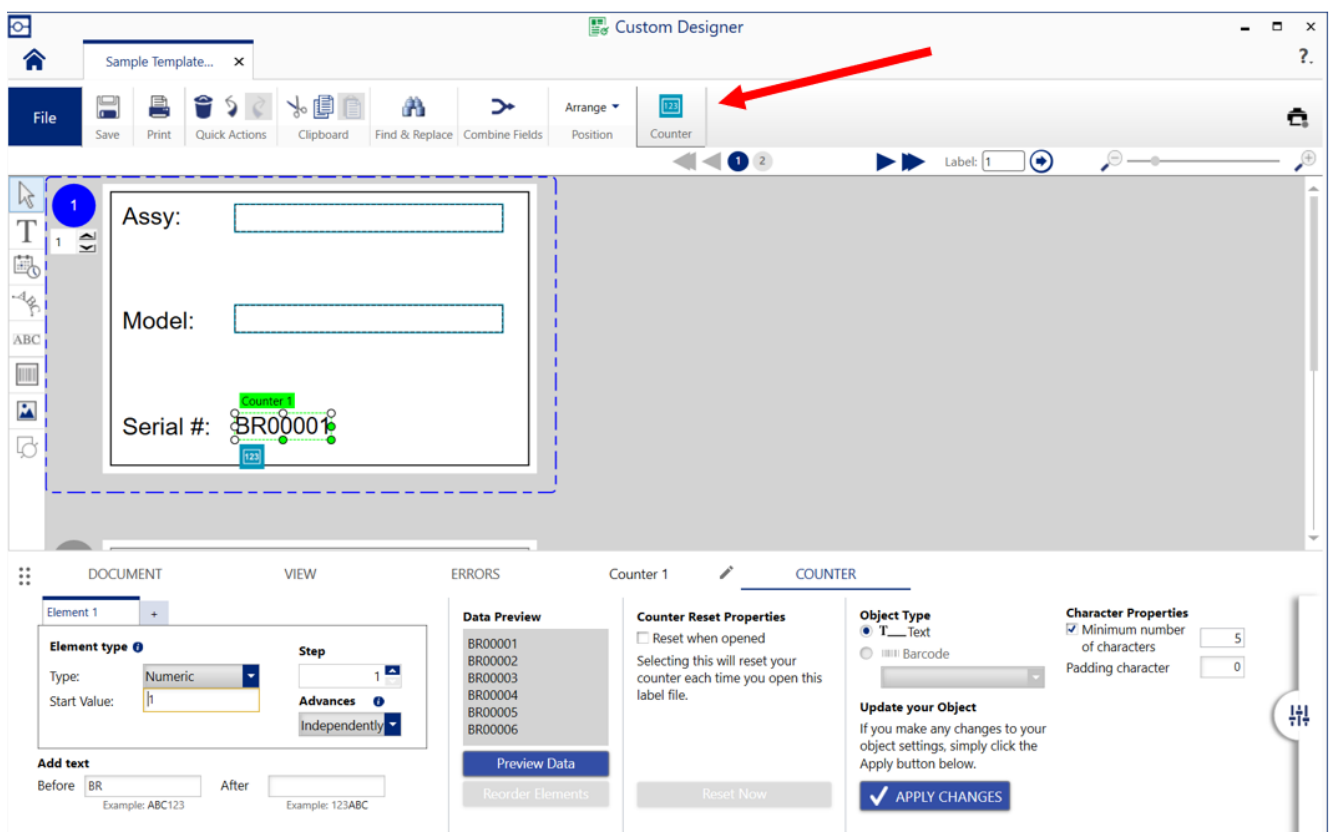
Custom Designer

Sample Template... ×

?.

File

Save Print Quick Actions Clipboard Find & Replace Combine Fields Arrange Position Counter

1 2 Label: 1

1

1

Assy:

Model:

Counter 1

Serial #: BR00001

123

ABC

DOCUMENT VIEW ERRORS Counter 1 COUNTER

Element 1 +

Element type

Type: Numeric

Start Value: 1

Step

1

Advances

Independently

Add text

Before BR After

Example: ABC123 Example: 123ABC

Data Preview

BR00001
BR00002
BR00003
BR00004
BR00005
BR00006

Preview Data

Reorder Elements

Counter Reset Properties

Reset when opened

Selecting this will reset your counter each time you open this label file.

Reset Now

Object Type

Text

Barcode

Update your Object

If you make any changes to your object settings, simply click the Apply button below.

APPLY CHANGES

Character Properties

Minimum number of characters 5

Padding character 0